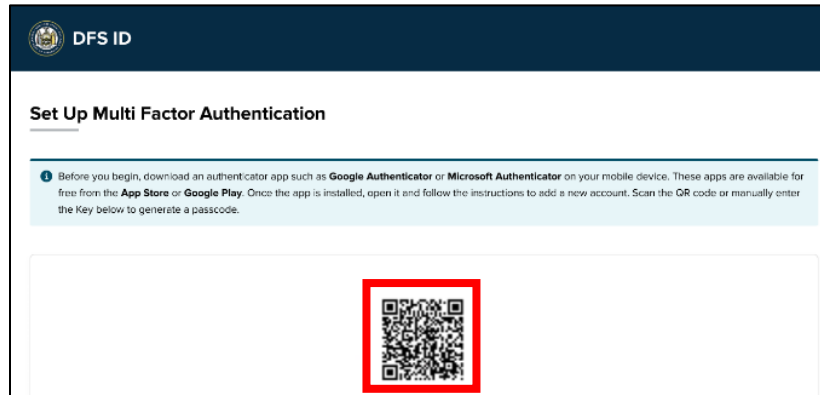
DFS ID

Set Up Multi Factor Authentication

Before you begin, download an authenticator app such as Google Authenticator or Microsoft Authenticator on your mobile device. These apps are available for free from the App Store or Google Play. Once the app is installed, open it and follow the instructions to add a new account. Scan the QR code or manually enter the Key below to generate a passcode.